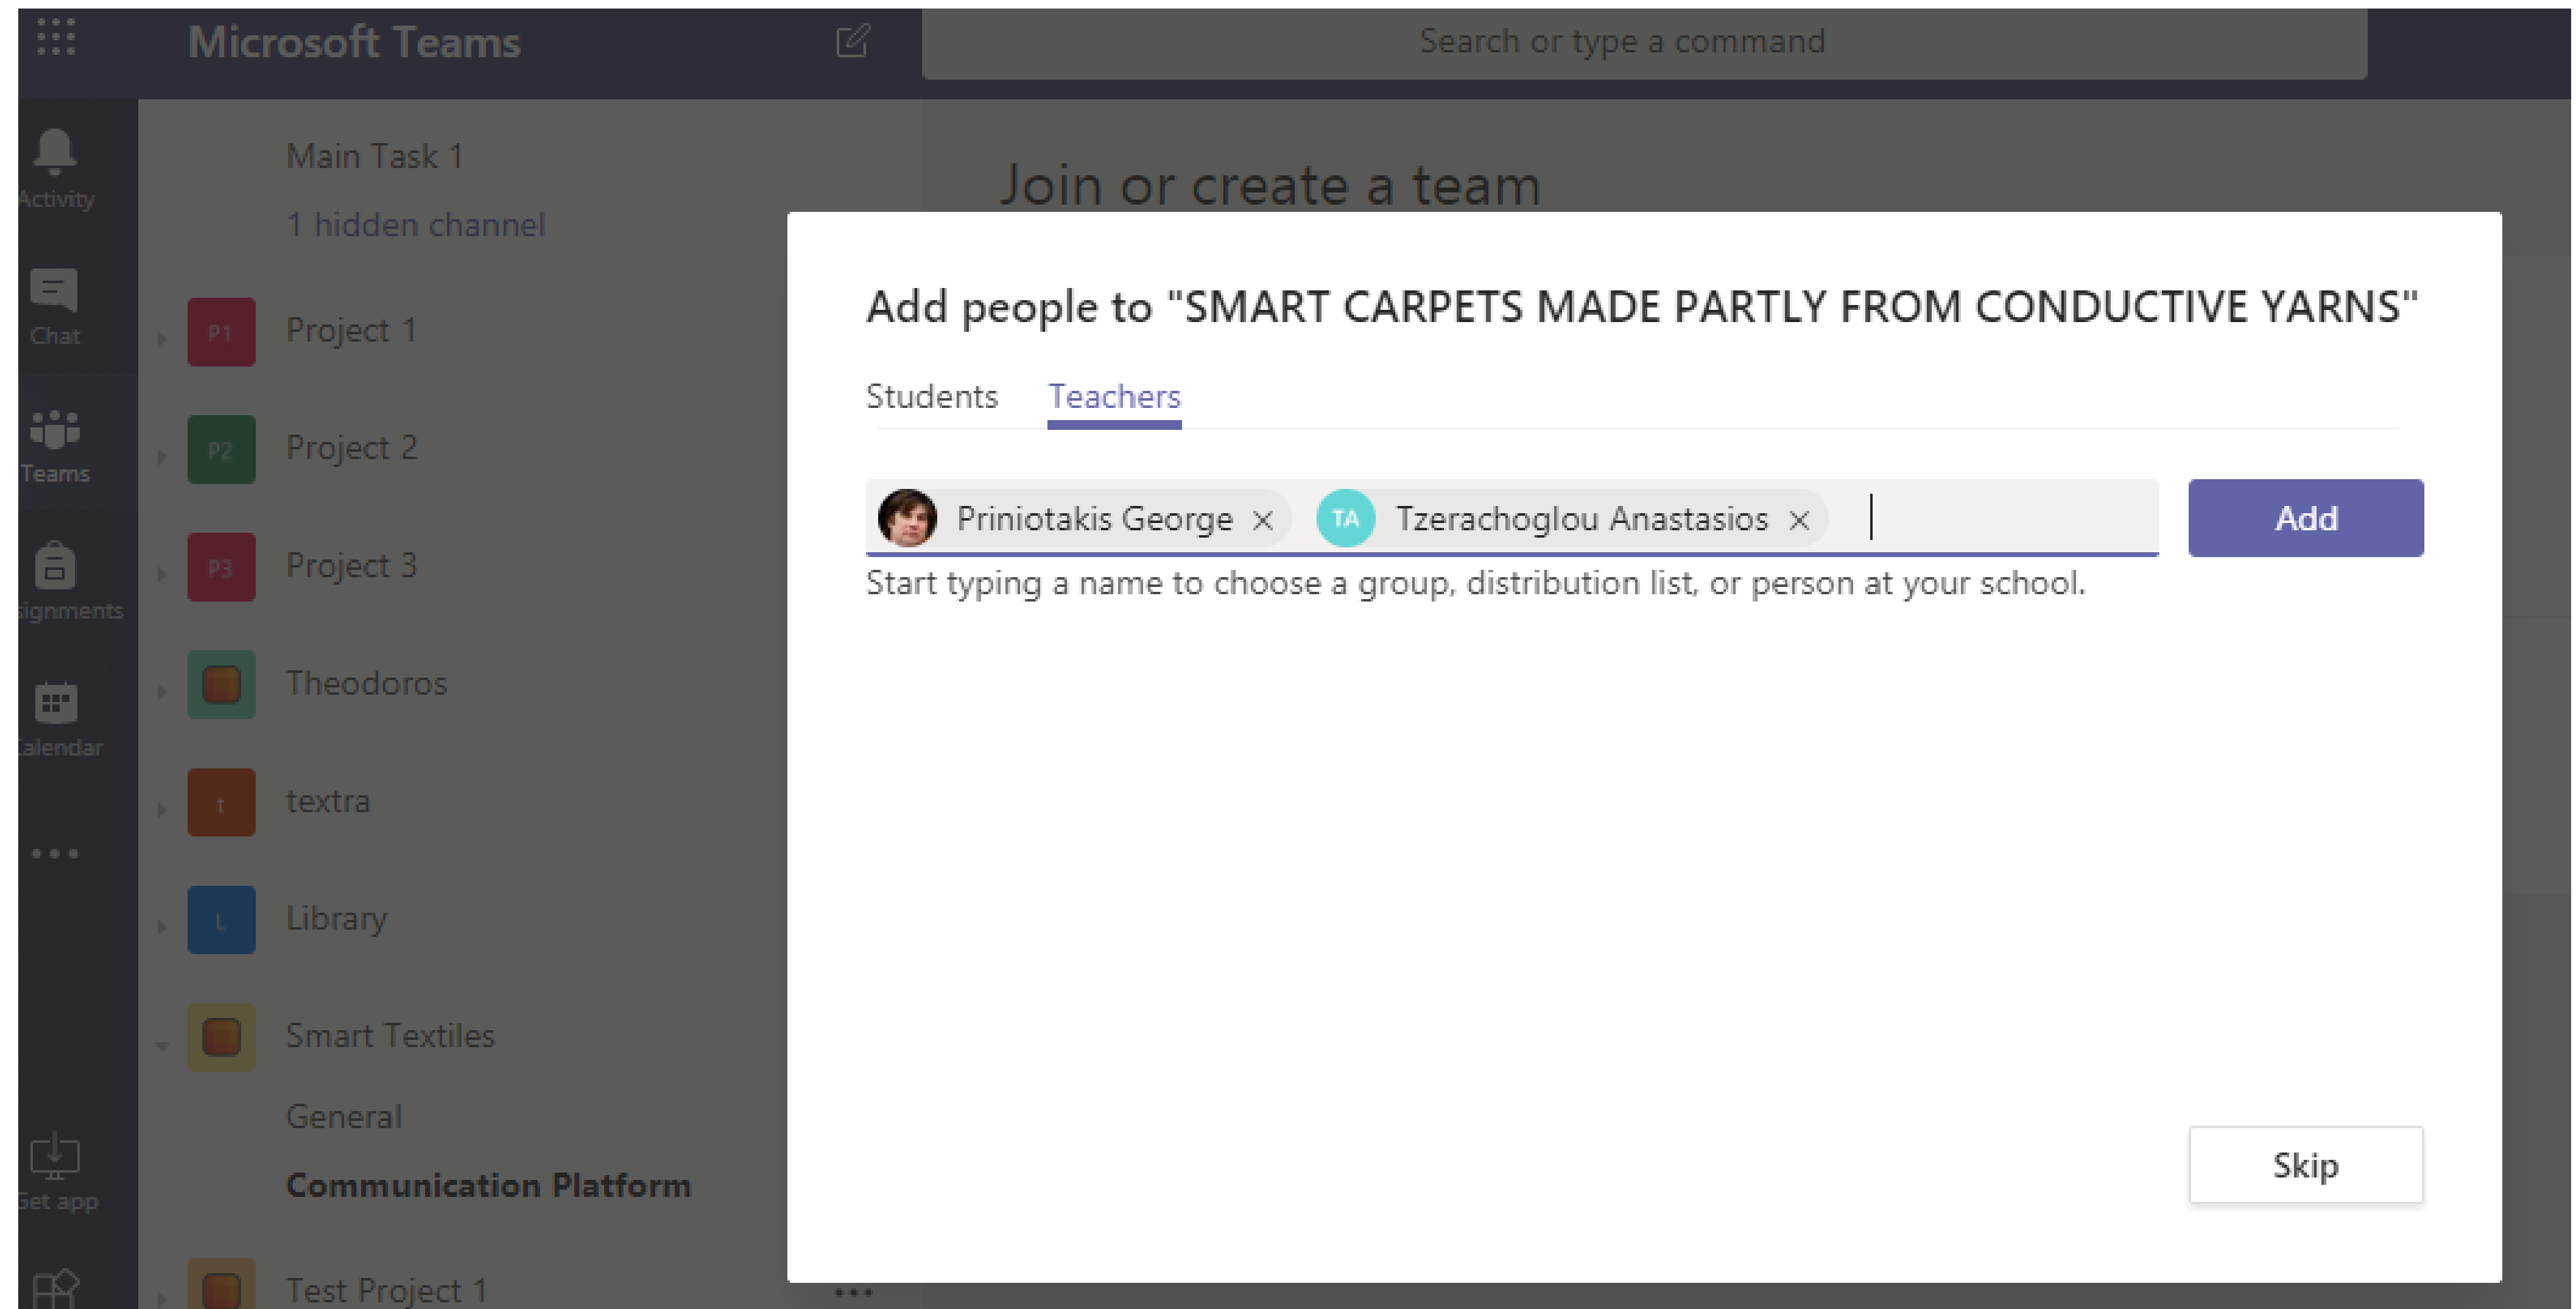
Microsoft Teams

Search or type a command

Activity

Chat

Teams

ignments

alendar

...

et app

Main Task 1

1 hidden channel

P1 Project 1

P2 Project 2

P3 Project 3

Theodoros

t textra

L Library

Smart Textiles

General

Communication Platform

Test Project 1

Join or create a team

Add people to "SMART CARPETS MADE PARTLY FROM CONDUCTIVE YARNS"

Students Teachers

Priniotakis George × TA Tzerachoglou Anastasios ×

Add

Start typing a name to choose a group, distribution list, or person at your school.

Skip